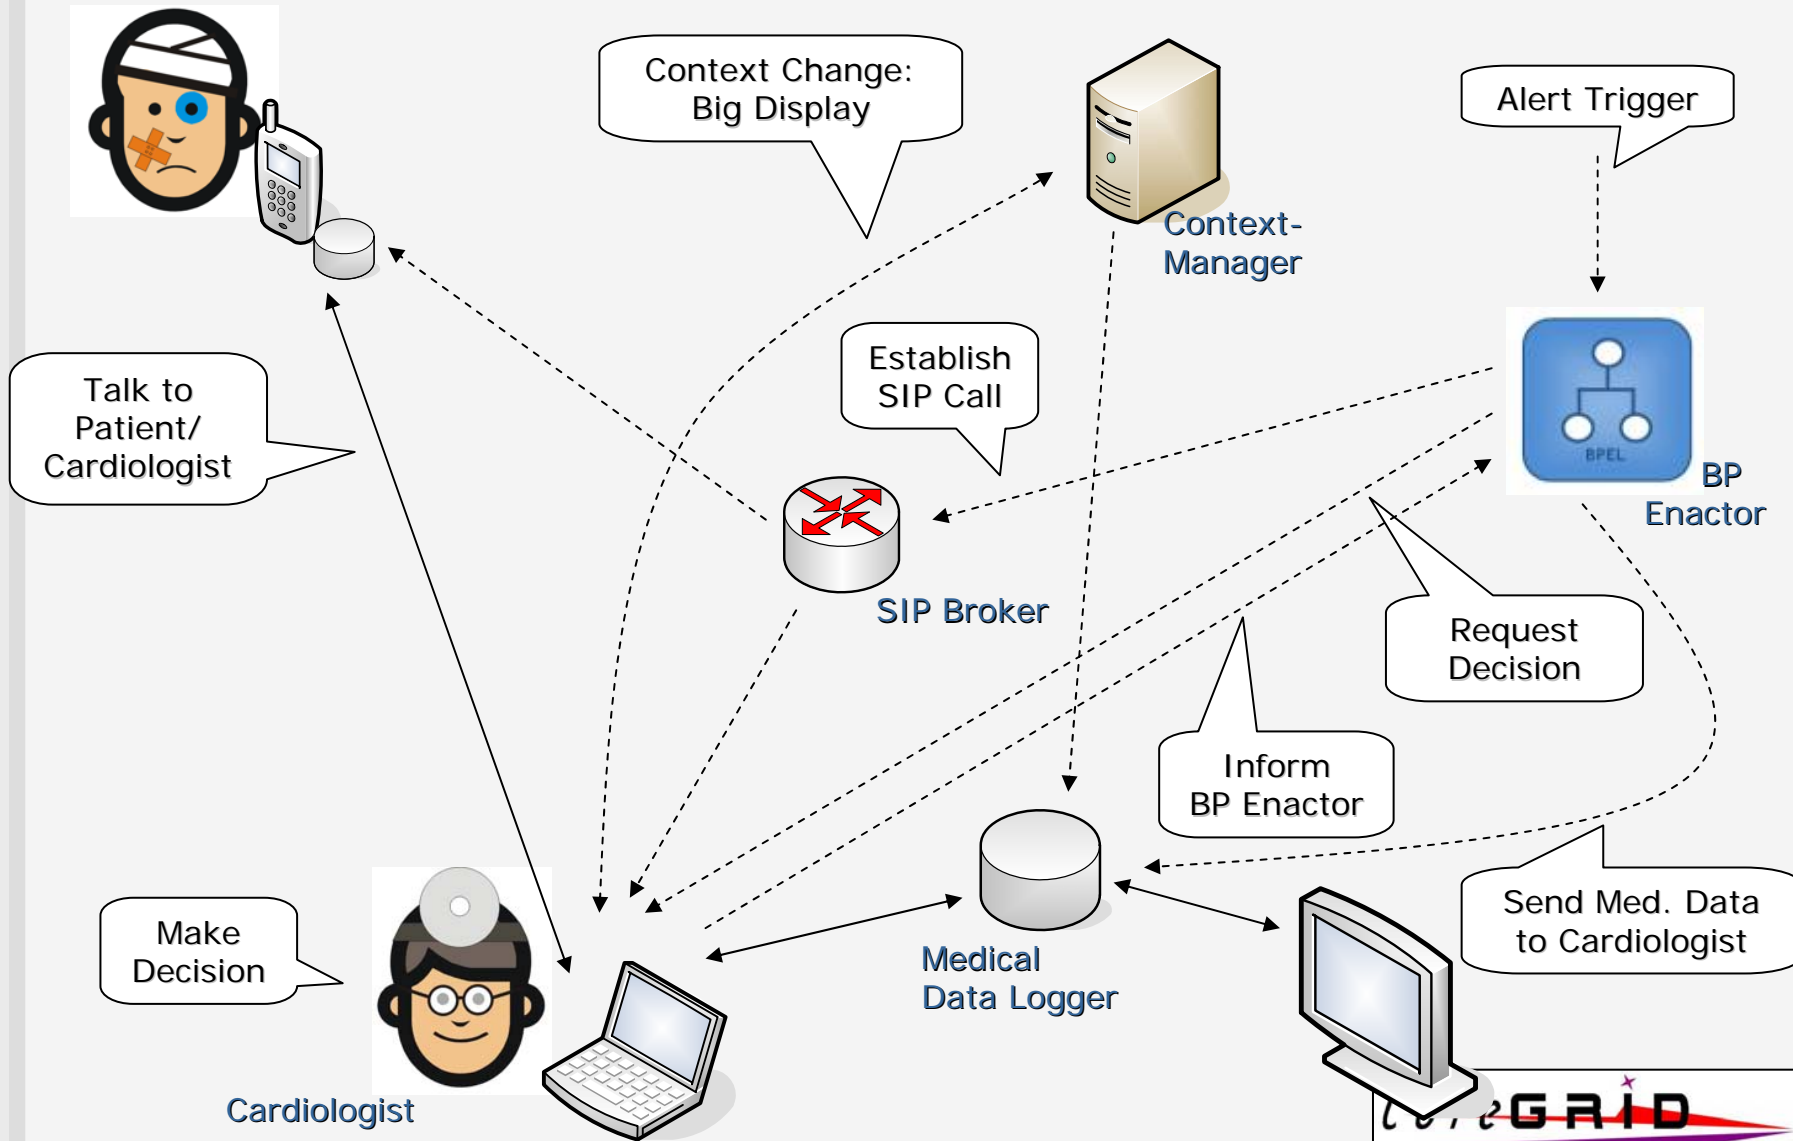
Context Change: Big Display

Context-Manager

Alert Trigger

Talk to Patient/ Cardiologist

Establish SIP Call

BPEL

BP Enactor

SIP Broker

Request Decision

Inform BP Enactor

Send Med. Data to Cardiologist

Make Decision

Medical Data Logger

Cardiologist

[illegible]GRID